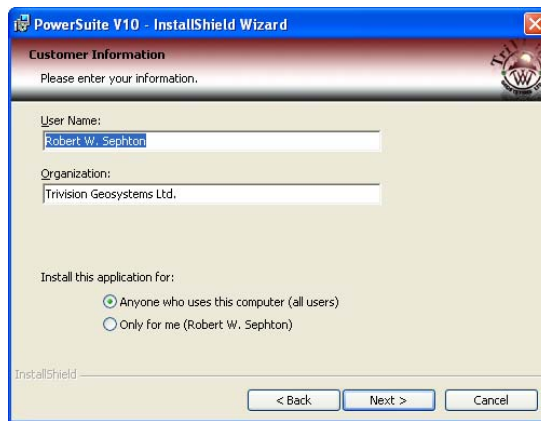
PowerSuite V10 - InstallShield Wizard

Customer Information

Please enter your information.

User Name:

Robert W. Sephton

Organization:

Trivision Geosystems Ltd.

Install this application for:

Anyone who uses this computer (all users)

Only for me (Robert W. Sephton)

InstallShield

< Back

Next >

Cancel